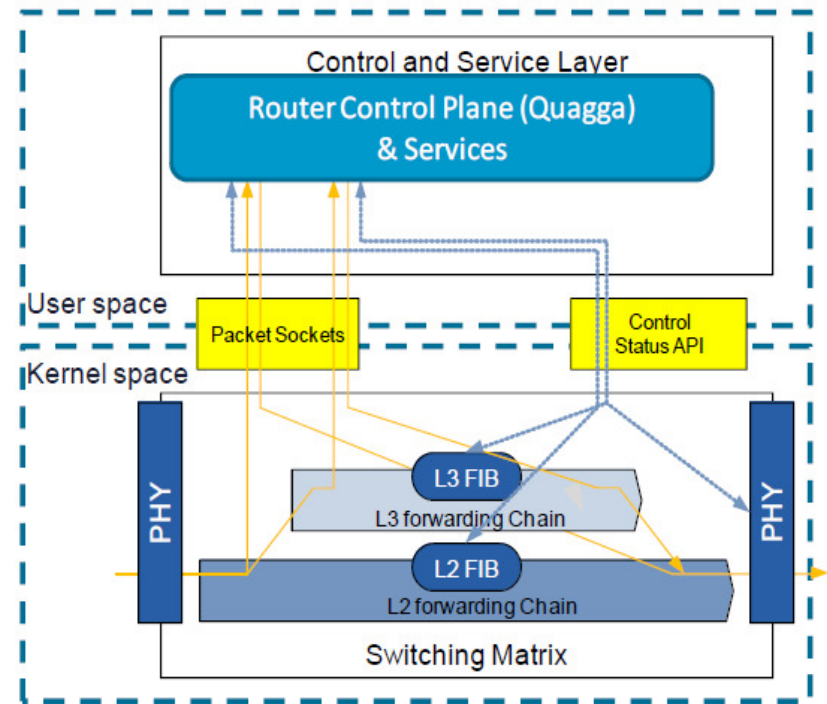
Control and Service Layer

Router Control Plane (Quagga) & Services

User space

Packet Sockets

Control Status API

Kernel space

PHY

L3 FIB

L3 forwarding Chain

PHY

L2 FIB

L2 forwarding Chain

Switching Matrix